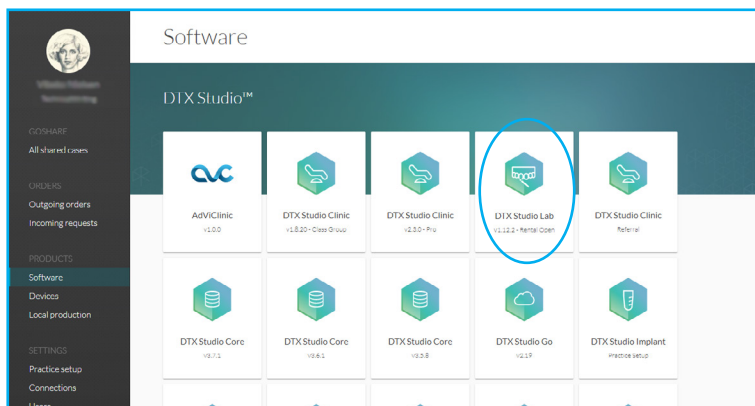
Software

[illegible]
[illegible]

GOSHARE
All shared cases

ORDERS
Outgoing orders
Incoming requests

PRODUCTS
Software
Devices
Local production

SETTINGS
Practice setup
Connections
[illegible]

DTX Studio™

AdviClinic
v1.0.0

DTX Studio Clinic
v1.8.20 - Class Group

DTX Studio Clinic
v2.3.0 - Pro

DTX Studio Lab
v1.12.2 - Rental Open

DTX Studio Clinic
Referral

DTX Studio Core
v3.7.1

DTX Studio Core
v3.6.1

DTX Studio Core
v3.5.8

DTX Studio Go
v2.19

DTX Studio Implant
Practice Setup